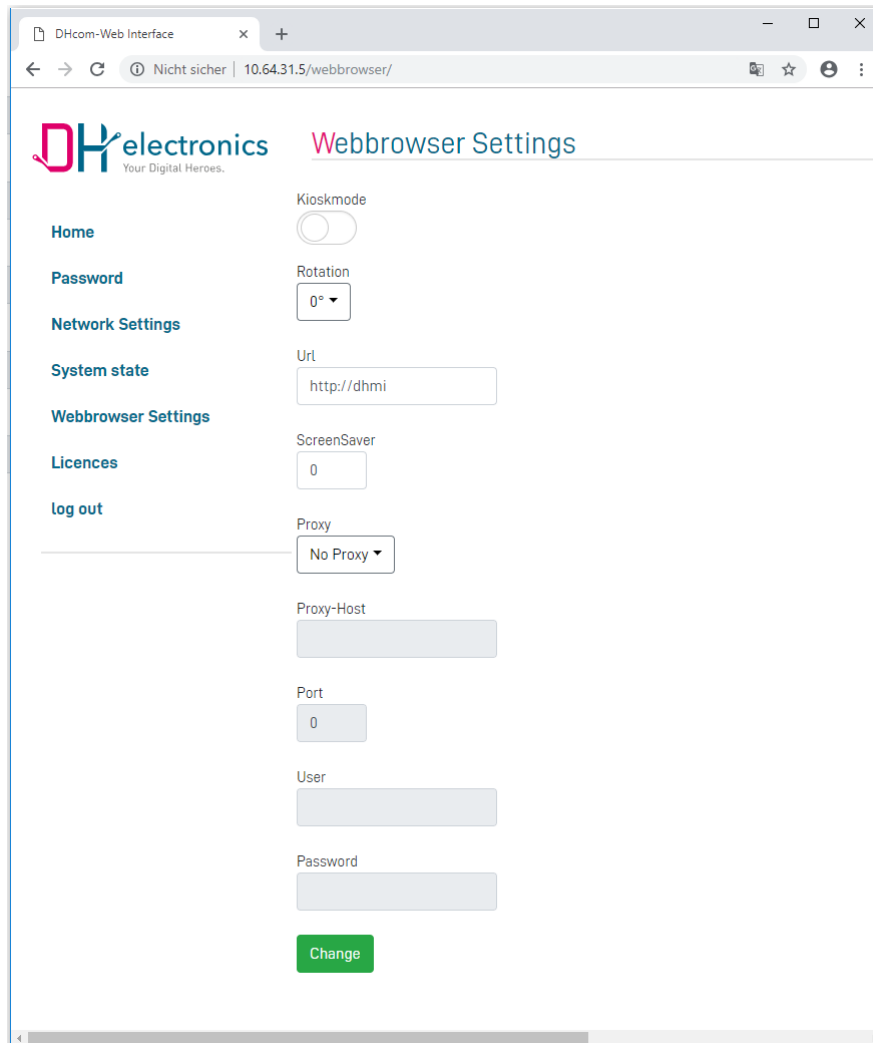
DHcom-Web Interface ×
+

Nicht sicher | 10.64.31.5/webbrowser/

DH electronics
Your Digital Heroes.

Webbrowser Settings

Home

Password

Network Settings

System state

Webbrowser Settings

Licences

log out

Kioskmode

Rotation
0°

Url
http://dhmi

ScreenSaver
0

Proxy
No Proxy

Proxy-Host

Port
0

User

Password

Change